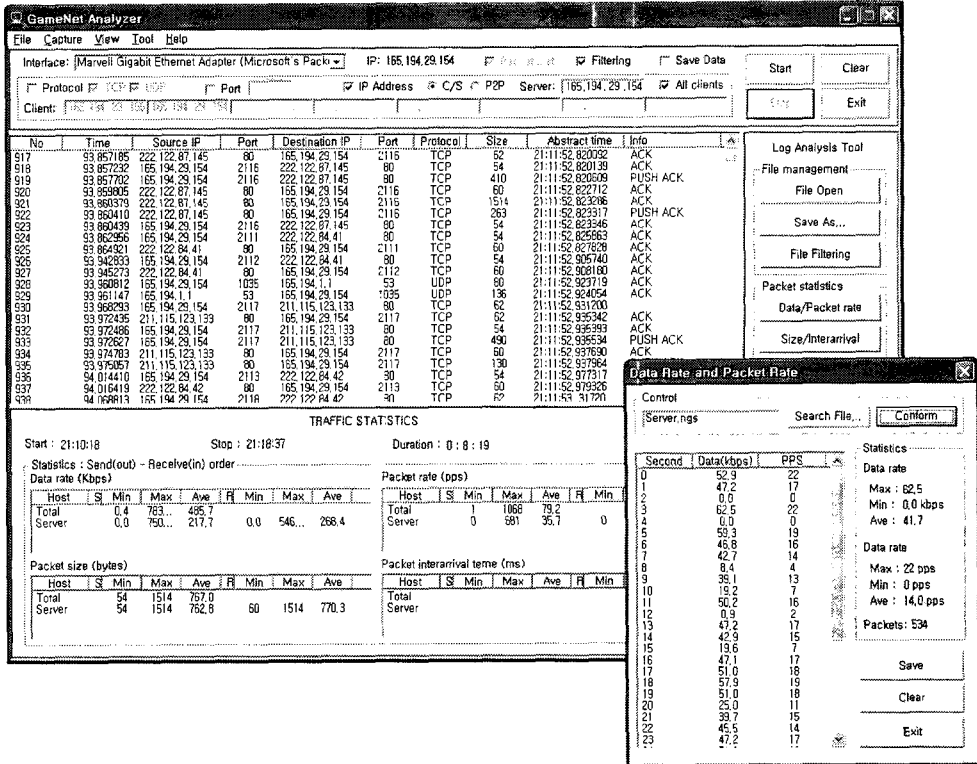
GameNet Analyzer

File Capture View Tool Help

Interface: Marvell Gigabit Ethernet Adapter (Microsoft's Packe | IP: 165.194.29.154 | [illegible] | Filtering | Save Data | Start | Clear

Protocol TCP UDP | Port | IP Address C/S P2P | Server: 165.194.29.154 | All clients | Stop | Exit

Client: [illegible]

| No | Time | Source IP | Port | Destination IP | Port | Protocol | Size | Abstract time | Info |
|---|---|---|---|---|---|---|---|---|---|
| 917 | 93.857185 | 222.122.87.145 | 80 | 165.194.29.154 | 2116 | TCP | 52 | 21:11:52.820092 | ACK |
| 918 | 93.857232 | 165.194.29.154 | 2116 | 222.122.87.145 | 80 | TCP | 54 | 21:11:52.820139 | ACK |
| 919 | 93.857702 | 165.194.29.154 | 2116 | 222.122.87.145 | 80 | TCP | 410 | 21:11:52.820609 | PUSH ACK |
| 920 | 93.859805 | 222.122.87.145 | 80 | 165.194.29.154 | 2116 | TCP | 60 | 21:11:52.822712 | ACK |
| 921 | 93.860379 | 222.122.87.145 | 80 | 165.194.29.154 | 2116 | TCP | 1514 | 21:11:52.823286 | ACK |
| 922 | 93.860410 | 222.122.87.145 | 80 | 165.194.29.154 | 2116 | TCP | 263 | 21:11:52.823317 | PUSH ACK |
| 923 | 93.860439 | 165.194.29.154 | 2116 | 222.122.87.145 | 80 | TCP | 54 | 21:11:52.823346 | ACK |
| 924 | 93.862956 | 165.194.29.154 | 2111 | 222.122.84.41 | 80 | TCP | 54 | 21:11:52.825863 | ACK |
| 925 | 93.864921 | 222.122.84.41 | 80 | 165.194.29.154 | 2111 | TCP | 60 | 21:11:52.827828 | ACK |
| 926 | 93.942833 | 165.194.29.154 | 2112 | 222.122.84.41 | 80 | TCP | 54 | 21:11:52.905740 | ACK |
| 927 | 93.945273 | 222.122.84.41 | 80 | 165.194.29.154 | 2112 | TCP | 60 | 21:11:52.908180 | ACK |
| 928 | 93.960812 | 165.194.29.154 | 1035 | 165.194.1.1 | 53 | UDP | 80 | 21:11:52.923719 | ACK |
| 929 | 93.961147 | 165.194.1.1 | 53 | 165.194.29.154 | 1035 | UDP | 136 | 21:11:52.924054 | |
| 930 | 93.968293 | 165.194.29.154 | 2117 | 211.115.123.133 | 80 | TCP | 62 | 21:11:52.931200 | |
| 931 | 93.972435 | 211.115.123.133 | 80 | 165.194.29.154 | 2117 | TCP | 62 | 21:11:52.935342 | ACK |
| 932 | 93.972486 | 165.194.29.154 | 2117 | 211.115.123.133 | 80 | TCP | 54 | 21:11:52.935393 | ACK |
| 933 | 93.972627 | 165.194.29.154 | 2117 | 211.115.123.133 | 80 | TCP | 490 | 21:11:52.935534 | PUSH ACK |
| 934 | 93.974783 | 211.115.123.133 | 80 | 165.194.29.154 | 2117 | TCP | 60 | 21:11:52.937690 | ACK |
| 935 | 93.975057 | 211.115.123.133 | 80 | 165.194.29.154 | 2117 | TCP | 130 | 21:11:52.937964 | |
| 936 | 94.014410 | 165.194.29.154 | 2113 | 222.122.84.42 | 80 | TCP | 54 | 21:11:52.977317 | |
| 937 | 94.016419 | 222.122.84.42 | 80 | 165.194.29.154 | 2113 | TCP | 60 | 21:11:52.979326 | |
| 938 | 94.068813 | 165.194.29.154 | 2118 | 222.122.84.41 | 80 | TCP | 62 | 21:11:53.31720 | |

Log Analysis Tool
File management
File Open
Save As...
File Filtering
Packet statistics
Data/Packet rate
Size/Interarrival

TRAFFIC STATISTICS

Start : 21:10:18 Stop : 21:18:37 Duration : 0 : 8 : 19

Statistics : Send(out) - Receive(in) order

Data rate (Kbps)

| Host | S | Min | Max | Ave | R | Min | Max | Ave |
|---|---|---|---|---|---|---|---|---|
| Total | | 0.4 | 783... | 485.7 | | | | |
| Server | | 0.0 | 750... | 217.7 | | 0.0 | 546... | 268.4 |

Packet rate (pps)

| Host | S | Min | Max | Ave | R | Min |
|---|---|---|---|---|---|---|
| Total | | 1 | 1068 | 79.2 | | |
| Server | | 0 | 681 | 35.7 | | 0 |

Packet size (bytes)

| Host | S | Min | Max | Ave | R | Min | Max | Ave |
|---|---|---|---|---|---|---|---|---|
| Total | | 54 | 1514 | 767.0 | | | | |
| Server | | 54 | 1514 | 762.8 | | 60 | 1514 | 770.3 |

Packet interarrival teme (ms)

| Host | S | Min | Max | Ave | R | Min |
|---|---|---|---|---|---|---|
| Total | | | | | | |
| Server | | | | | | |

Data Rate and Packet Rate

Control
Server.ngs | Search File... | Conform

| Second | Data(kbps) | PPS |
|---|---|---|
| 0 | 52.9 | 22 |
| 1 | 47.2 | 17 |
| 2 | 0.0 | 0 |
| 3 | 62.5 | 22 |
| 4 | 0.0 | 0 |
| 5 | 59.3 | 19 |
| 6 | 46.8 | 16 |
| 7 | 42.7 | 14 |
| 8 | 8.4 | 4 |
| 9 | 39.1 | 13 |
| 10 | 19.2 | 7 |
| 11 | 50.2 | 16 |
| 12 | 0.9 | 2 |
| 13 | 47.2 | 17 |
| 14 | 42.9 | 15 |
| 15 | 19.6 | 7 |
| 16 | 47.1 | 17 |
| 17 | 51.0 | 18 |
| 18 | 57.9 | 19 |
| 19 | 51.0 | 18 |
| 20 | 25.0 | 11 |
| 21 | 39.7 | 15 |
| 22 | 45.5 | 14 |
| 23 | 47.2 | 17 |

Statistics
Data rate
Max : 62.5
Min : 0.0 kbps
Ave : 41.7

Data rate
Max : 22 pps
Min : 0 pps
Ave : 14.0 pps

Packets: 534

Save
Clear
Exit